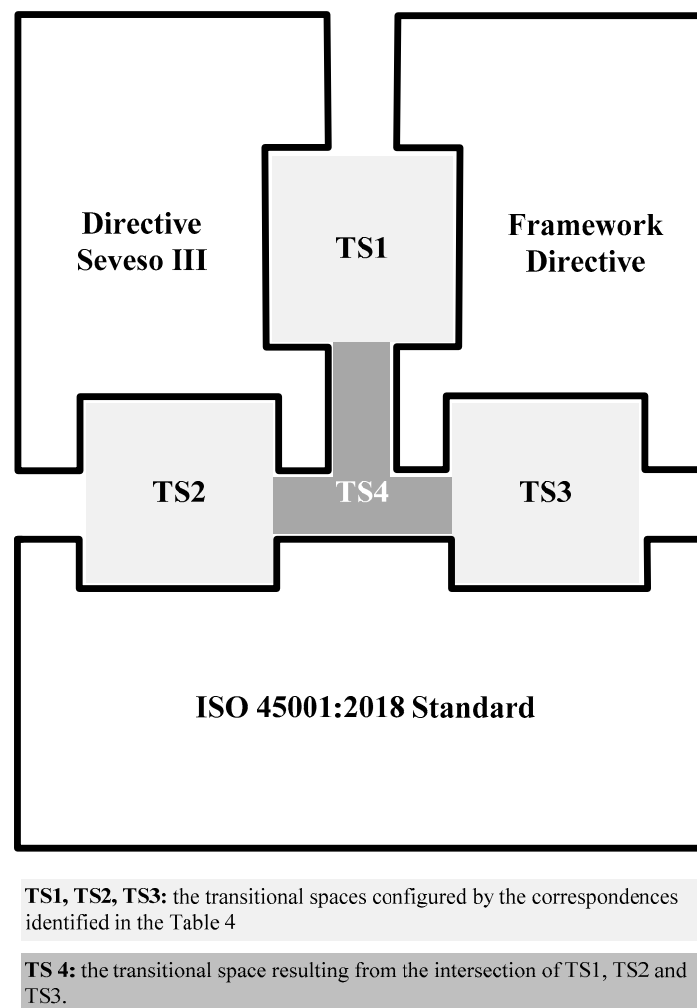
Directive Seveso III

TS1

Framework Directive

TS2

TS4

TS3

ISO 45001:2018 Standard

**TS1, TS2, TS3:** the transitional spaces configured by the correspondences identified in the Table 4

**TS 4:** the transitional space resulting from the intersection of TS1, TS2 and TS3.